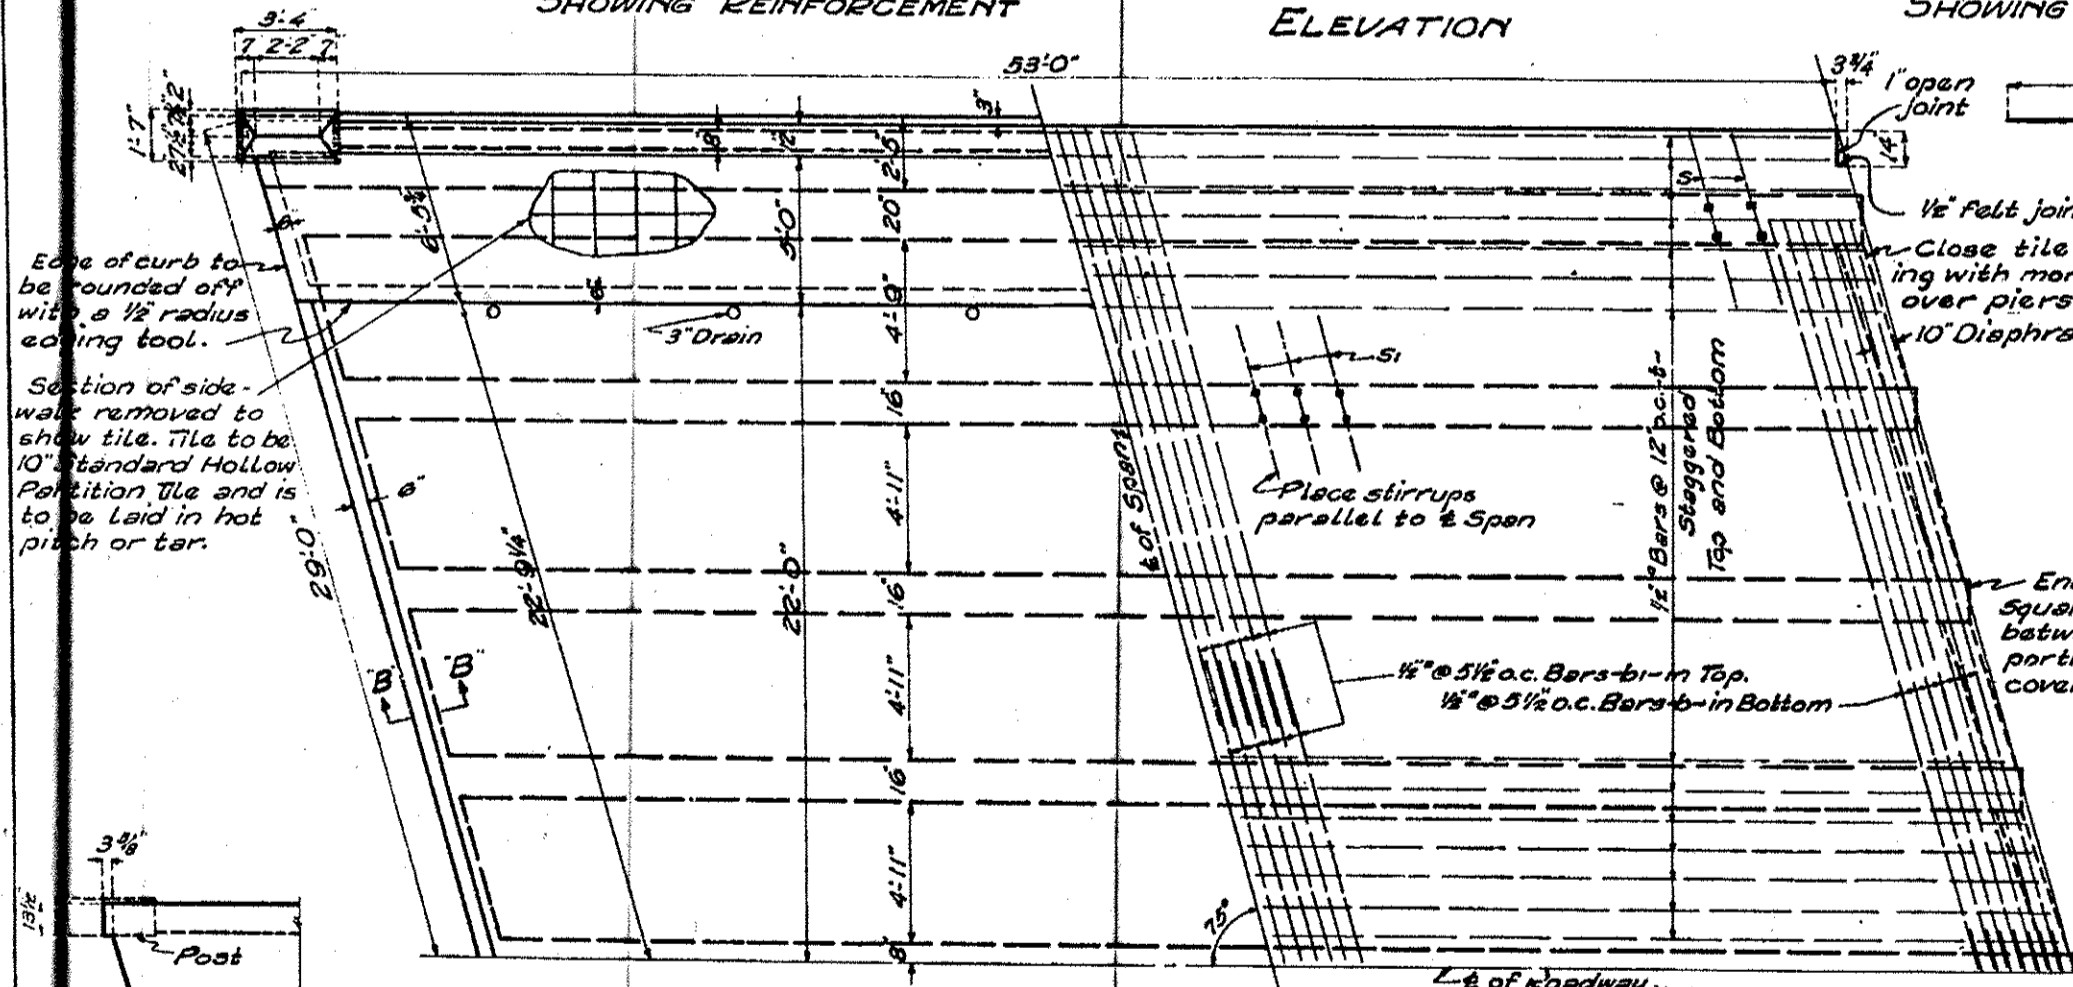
SHOWING REINFORCEMENT

ELEVATION

SHOWING

3'-4"
7 2-2 7

53'-0"

3¾" 1" open joint

1'-7"

½" felt joint

Close tile ing with mor over piers

10" Diaphra

Edge of curb to be rounded off with a ½ radius edging tool.

Section of sidewalk removed to show tile. Tile to be 10" Standard Hollow Partition Tile and is to be laid in hot pitch or tar.

3" Drain

S

S₁

Place stirrups parallel to ℄ Span

℄ of Span

½" Bars @ 12" o.c.-b- Staggered Top and Bottom

29'-0"

22'-9¼"

22'-0"

6'-5¾"

5'-0"

20"

4'-9"

16"

4'-11"

16"

4'-11"

16"

4'-11"

6"

"B"

"B"

½" @ 5½" o.c. Bars-b₁-in Top.
½" @ 5½" o.c. Bars-b-in Bottom

75°

End Squar betw port cover

3⅝"

13½"

Post

℄ of Roadway